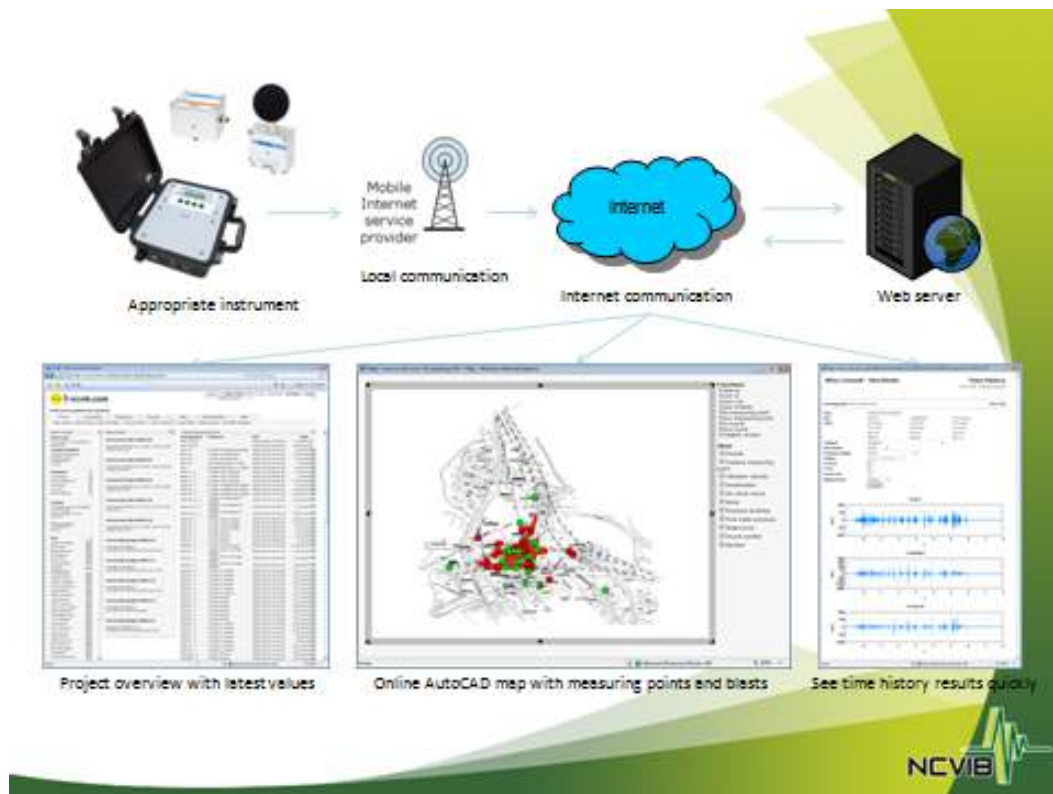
Mobile Internet service provider

Local communication

Internet

Internet communication

Appropriate instrument

Web server

Project overview with latest values

Online AutoCAD map with measuring points and blasts

See time history results quickly

NCVIB